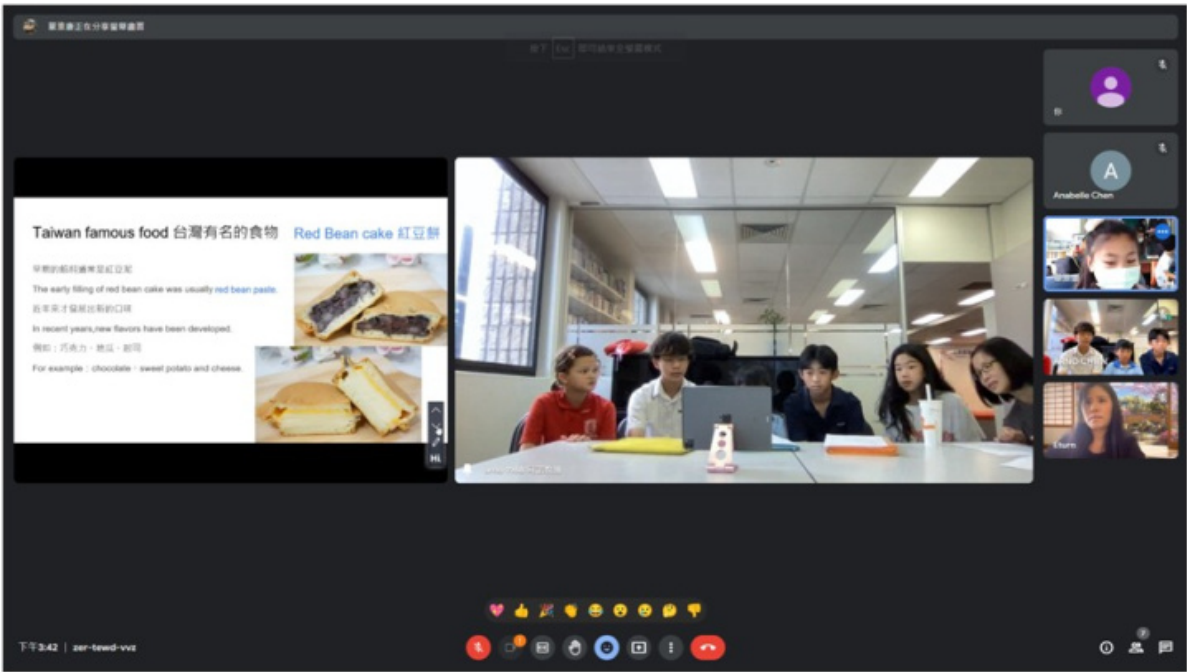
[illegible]

Taiwan famous food 台灣有名的食物

Red Bean cake 紅豆餅

早期的餡料通常是紅豆泥

The early filling of red bean cake was usually red bean paste.

近年來才發展出新的口味

In recent years,new flavors have been developed.

例如：巧克力、地瓜、起司

For example：chocolate、sweet potato and cheese.

Anabelle Chen

Churn

下午3:42 | zer-tewd-vvz